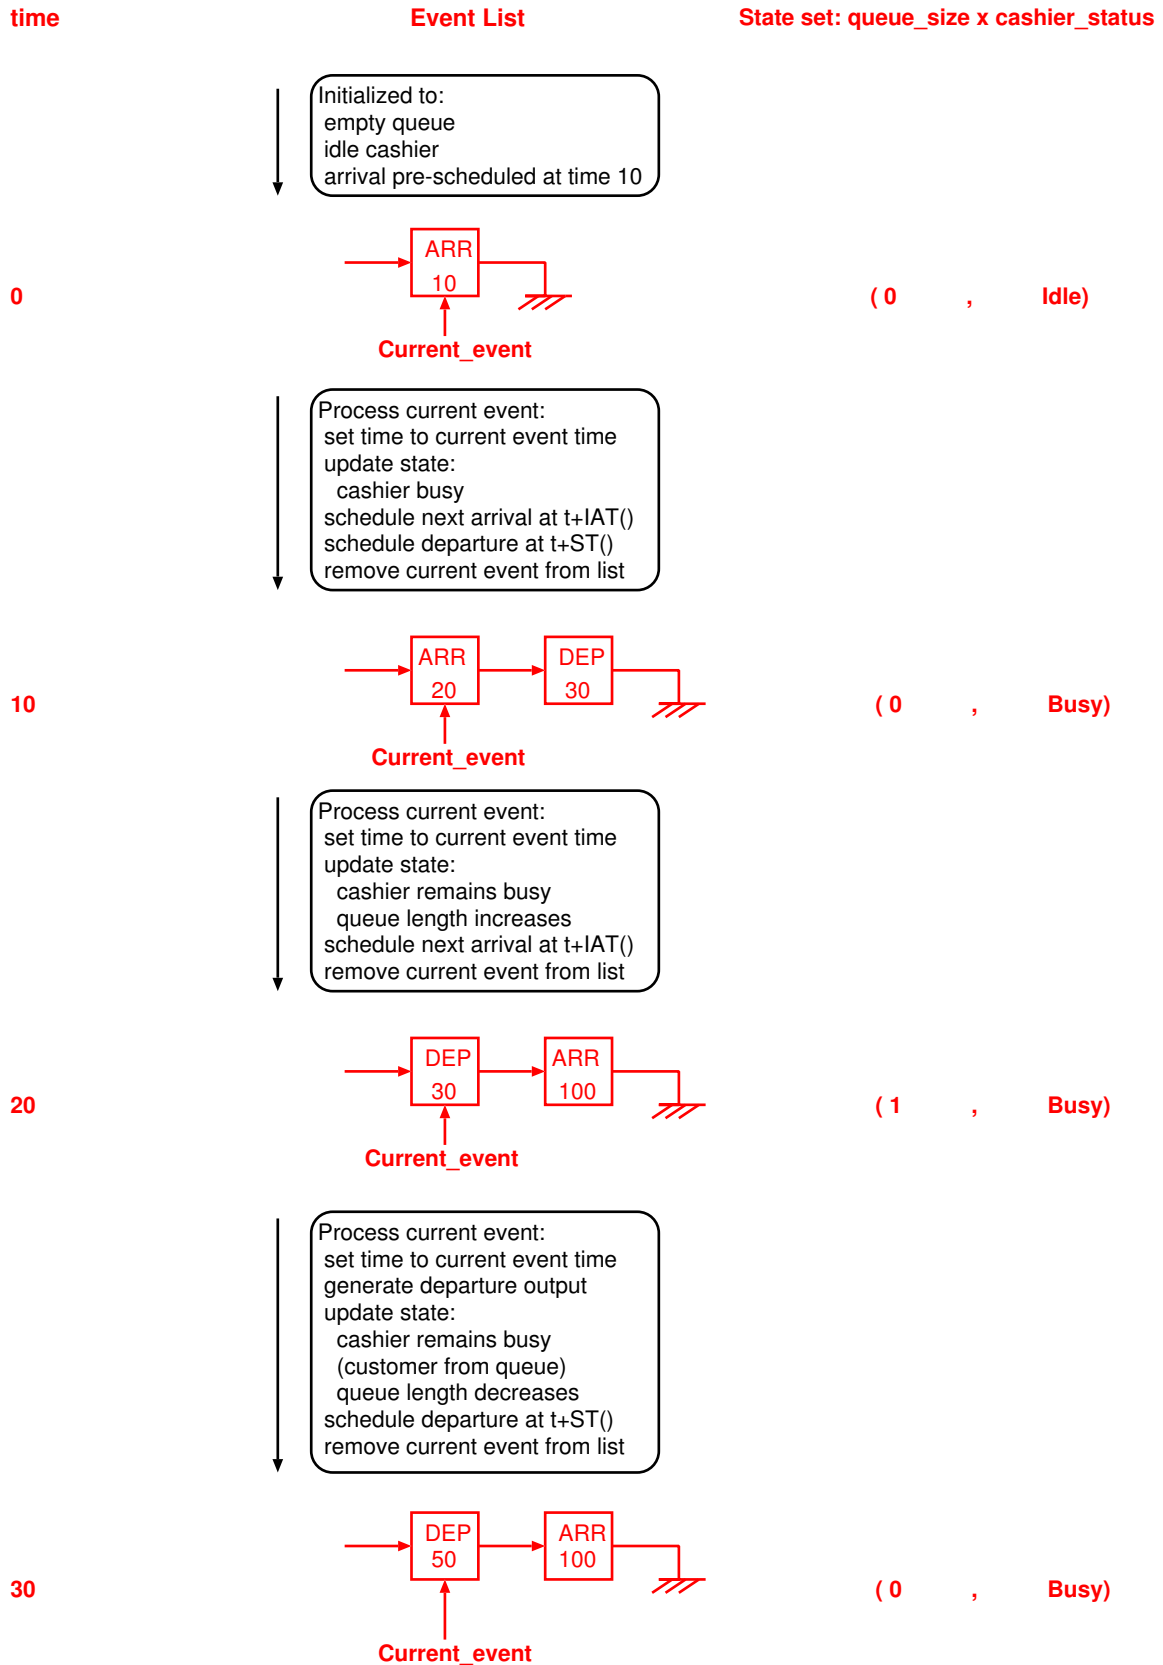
time

Event List

State set: queue_size x cashier_status

Initialized to:
empty queue
idle cashier
arrival pre-scheduled at time 10

0

ARR
10

Current_event

( 0 , Idle)

Process current event:
set time to current event time
update state:
cashier busy
schedule next arrival at t+IAT()
schedule departure at t+ST()
remove current event from list

10

ARR
20

DEP
30

Current_event

( 0 , Busy)

Process current event:
set time to current event time
update state:
cashier remains busy
queue length increases
schedule next arrival at t+IAT()
remove current event from list

20

DEP
30

ARR
100

Current_event

( 1 , Busy)

Process current event:
set time to current event time
generate departure output
update state:
cashier remains busy
(customer from queue)
queue length decreases
schedule departure at t+ST()
remove current event from list

30

DEP
50

ARR
100

Current_event

( 0 , Busy)